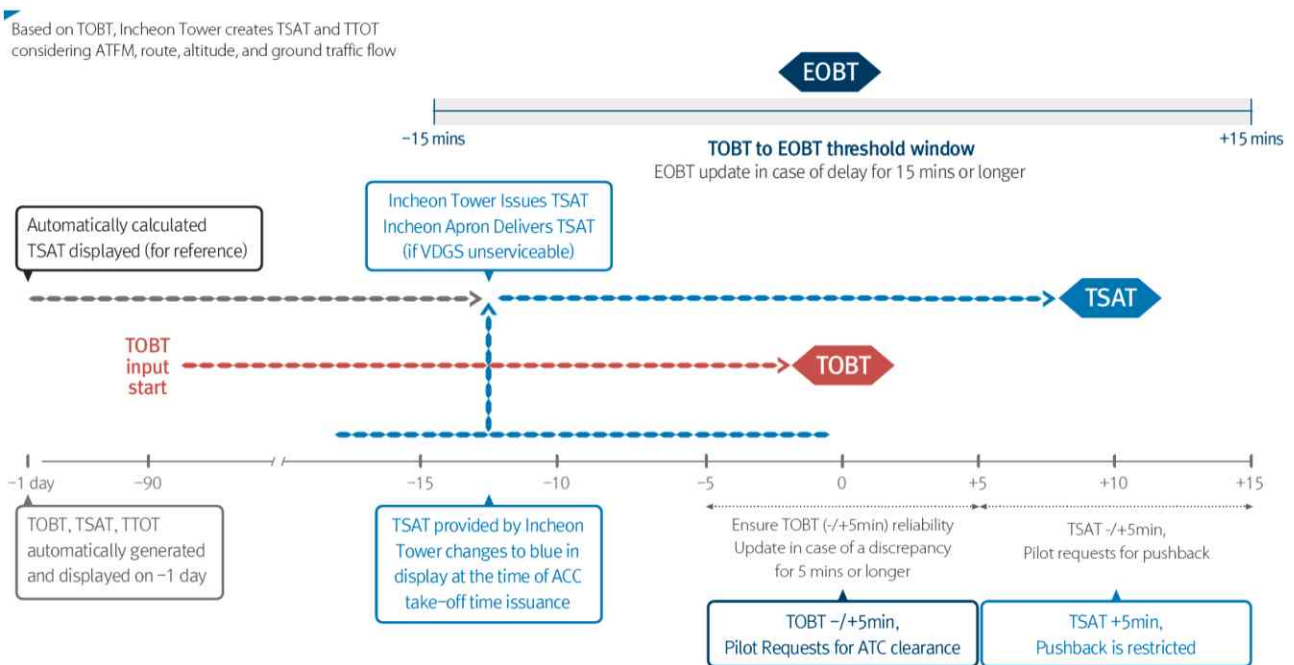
Based on TOBT, Incheon Tower creates TSAT and TTOT considering ATFM, route, altitude, and ground traffic flow

EOBT

−15 mins

+15 mins

TOBT to EOBT threshold window
EOBT update in case of delay for 15 mins or longer

Automatically calculated TSAT displayed (for reference)

Incheon Tower Issues TSAT
Incheon Apron Delivers TSAT
(if VDGS unserviceable)

TSAT

TOBT input start

TOBT

−1 day
−90
−15
−10
−5
0
+5
+10
+15

TOBT, TSAT, TTOT automatically generated and displayed on −1 day

TSAT provided by Incheon Tower changes to blue in display at the time of ACC take-off time issuance

Ensure TOBT (-/+5min) reliability
Update in case of a discrepancy for 5 mins or longer

TSAT -/+5min,
Pilot requests for pushback

TOBT −/+5min,
Pilot Requests for ATC clearance

TSAT +5min,
Pushback is restricted